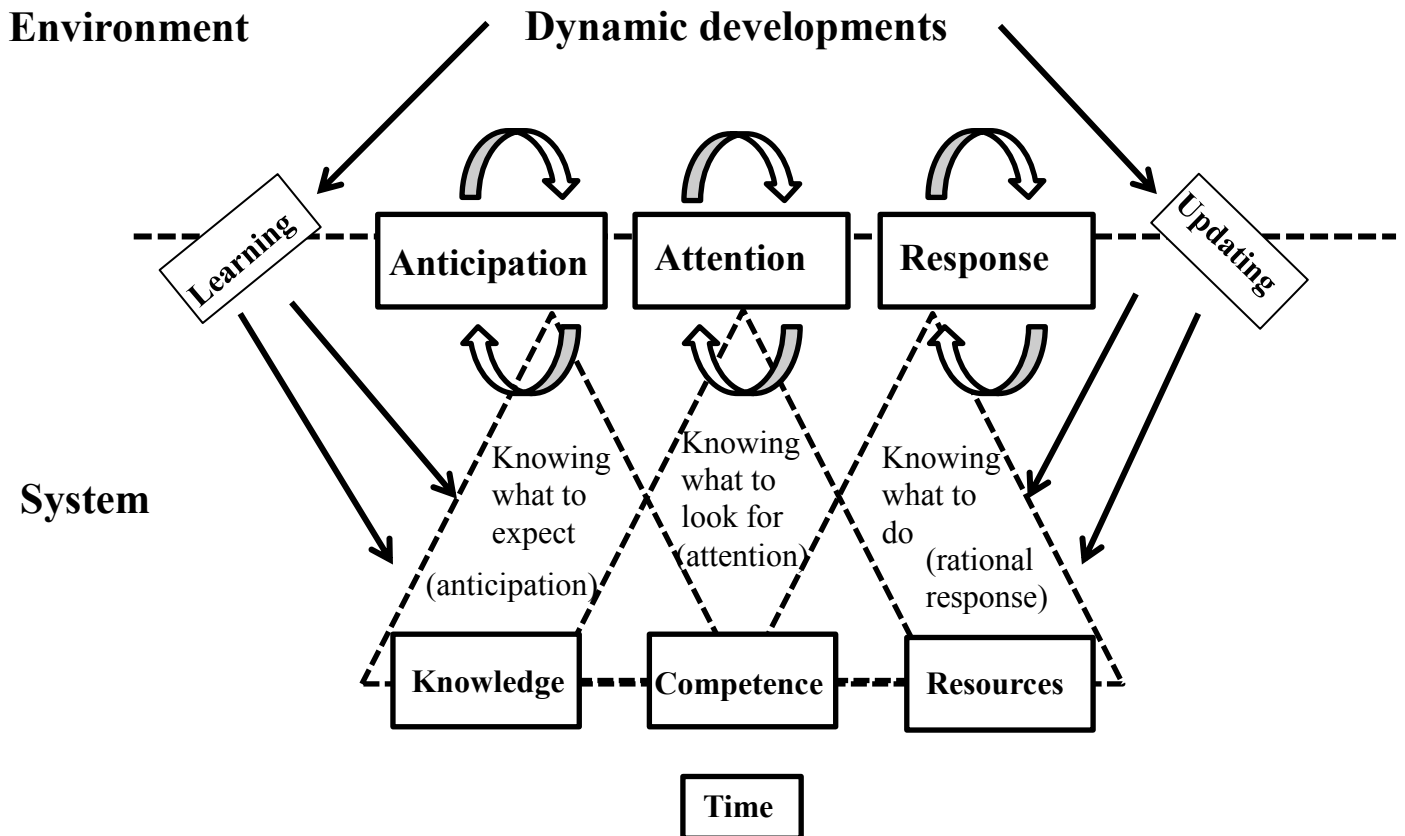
Environment

Dynamic developments

Learning

Anticipation

Attention

Response

Updating

System

Knowing what to expect (anticipation)

Knowing what to look for (attention)

Knowing what to do (rational response)

Knowledge

Competence

Resources

Time